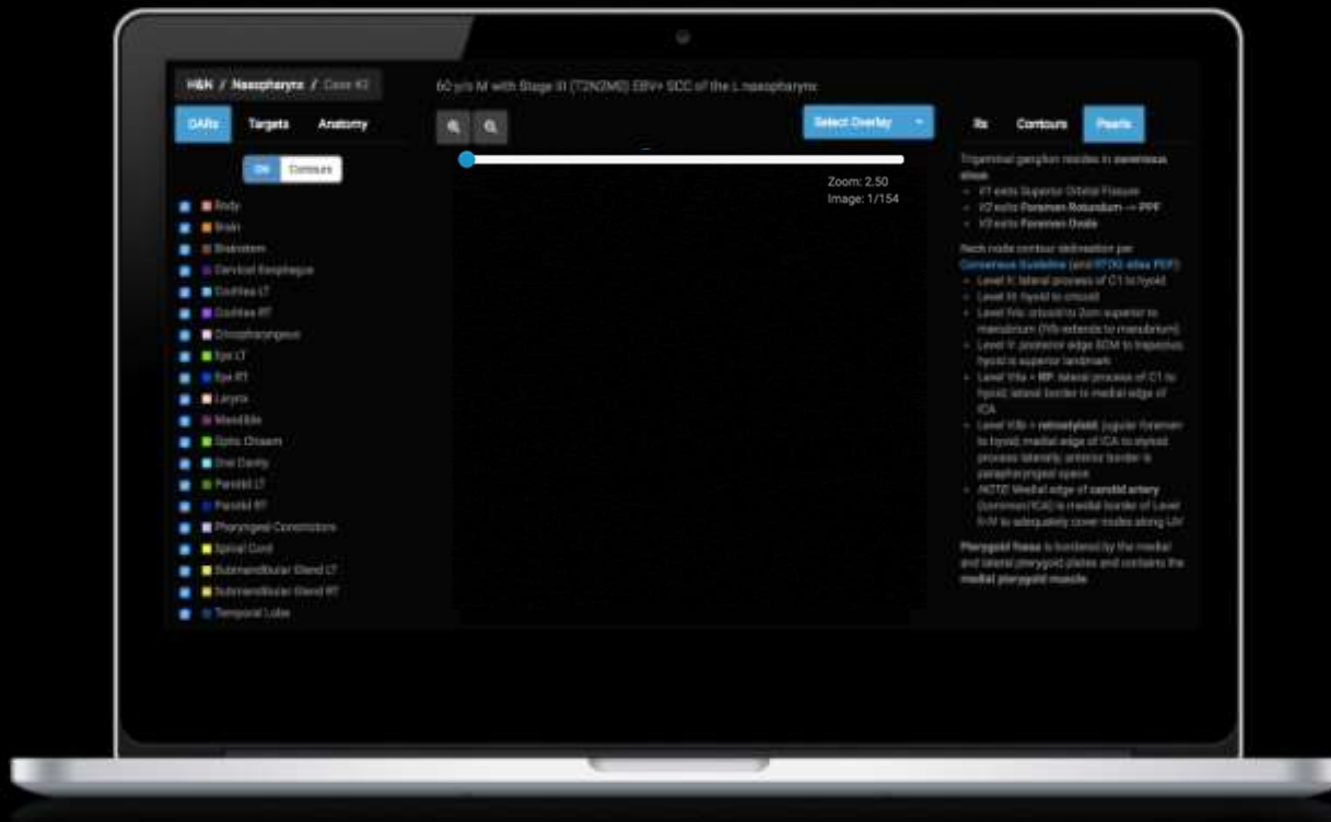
H&N / Nasopharynx / Case #2

60 y/o M with Stage III (T2N2M0) EBV+ SCC of the L nasopharynx

OARs Targets Anatomy

On Contours

Body
Brain
Brainstem
Cervical Esophagus
Cochlea LT
Cochlea RT
Cricopharyngeus
Eye LT
Eye RT
Larynx
Mandible
Optic Chiasm
Oral Cavity
Parotid LT
Parotid RT
Pharyngeal Constrictors
Spinal Cord
Submandibular Gland LT
Submandibular Gland RT
Temporal Lobe

Select Overlay

Zoom: 2.50
Image: 1/154

Rx Contours Pearls

Trigeminal ganglion resides in cavernous sinus
- V1 exits Superior Orbital Fissure
- V2 exits Foramen Rotundum → PPF
- V3 exits Foramen Ovale

Neck node contour delineation per Consensus Guideline (and RTOG atlas PDF)
- Level II: lateral process of C1 to hyoid
- Level III: hyoid to cricoid
- Level IVa: cricoid to 2cm superior to manubrium (IVb extends to manubrium)
- Level V: posterior edge SCM to trapezius; hyoid is superior landmark
- Level VIIa = RP: lateral process of C1 to hyoid; lateral border is medial edge of ICA
- Level VIIb = retrostyloid: jugular foramen to hyoid; medial edge of ICA to styloid process laterally; anterior border is parapharyngeal space
- NOTE: Medial edge of carotid artery (Common/ICA) is medial border of Level II-IV to adequately cover nodes along IJV

Pterygoid fossa is bordered by the medial and lateral pterygoid plates and contains the medial pterygoid muscle